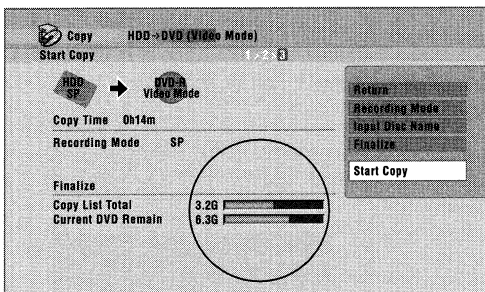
Copy HDD→DVD (Video Mode)
Start Copy
1 2 3

HDD SP → DVD-R Video Mode

Copy Time 0h14m
Recording Mode SP

Finalize
Copy List Total 3.2G
Current DVD Remain 6.3G

Return
Recording Mode
Input Disc Name
Finalize
Start Copy